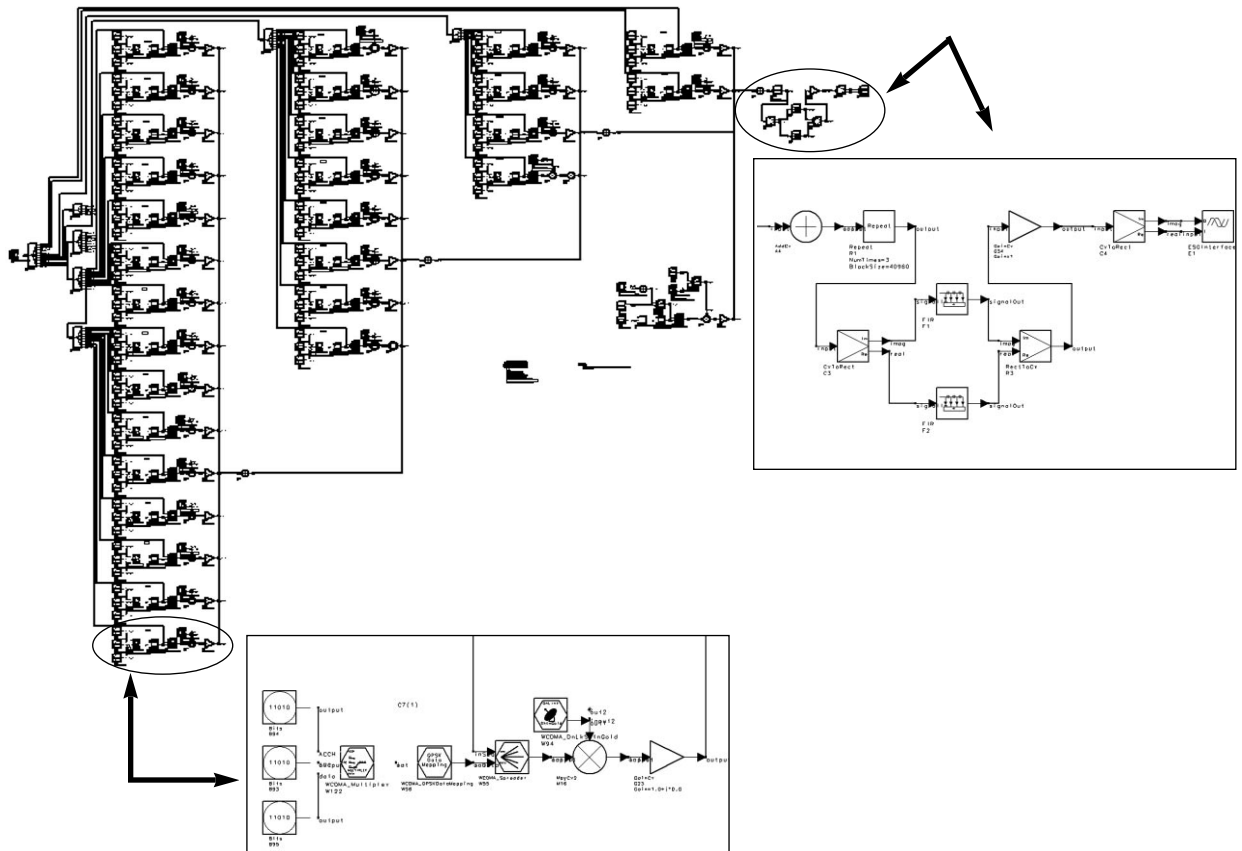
Repeat
output
AddCx
A4
Repeat
R1
NumTimes=3
BlockSize=40960
GainCx
G34
output
CxToRect
C4
imag
real
ESGInterface
E1
FIR
F1
signalOut
CxToRect
C3
imag
real
RectToCx
R3
output
FIR
F2
signalOut

11010
Bits
B94
output
C7(1)
11010
Bits
B93
DCCH
output
data
WCDMA_Multiplex
W122
QPSK Data Mapping
WCDMA_QPSKDataMapping
W98
WCDMA_Spreader
W95
WCDMA_DnLkMainGold
W94
MpyCx2
M16
GainCx
G23
Gain=1.0+j*0.0
output
11010
Bits
B95
output